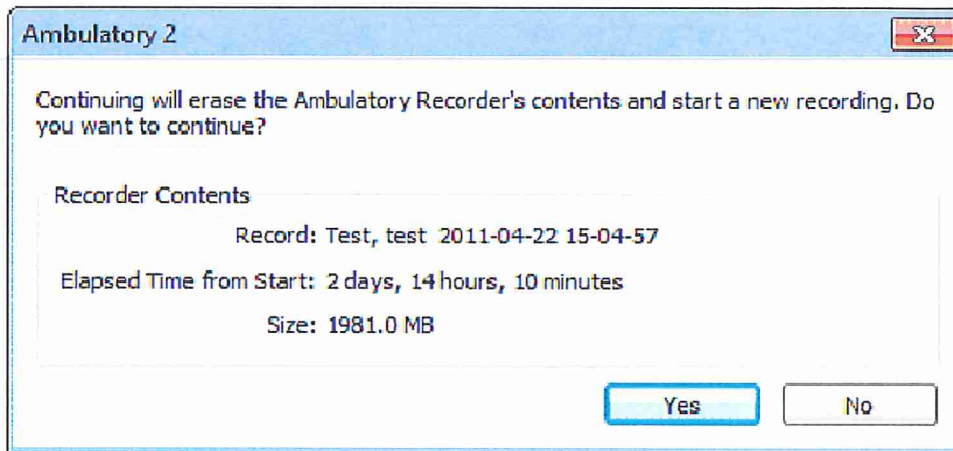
Ambulatory 2

Continuing will erase the Ambulatory Recorder's contents and start a new recording. Do you want to continue?

Recorder Contents

Record: Test, test 2011-04-22 15-04-57

Elapsed Time from Start: 2 days, 14 hours, 10 minutes

Size: 1981.0 MB

Yes

No